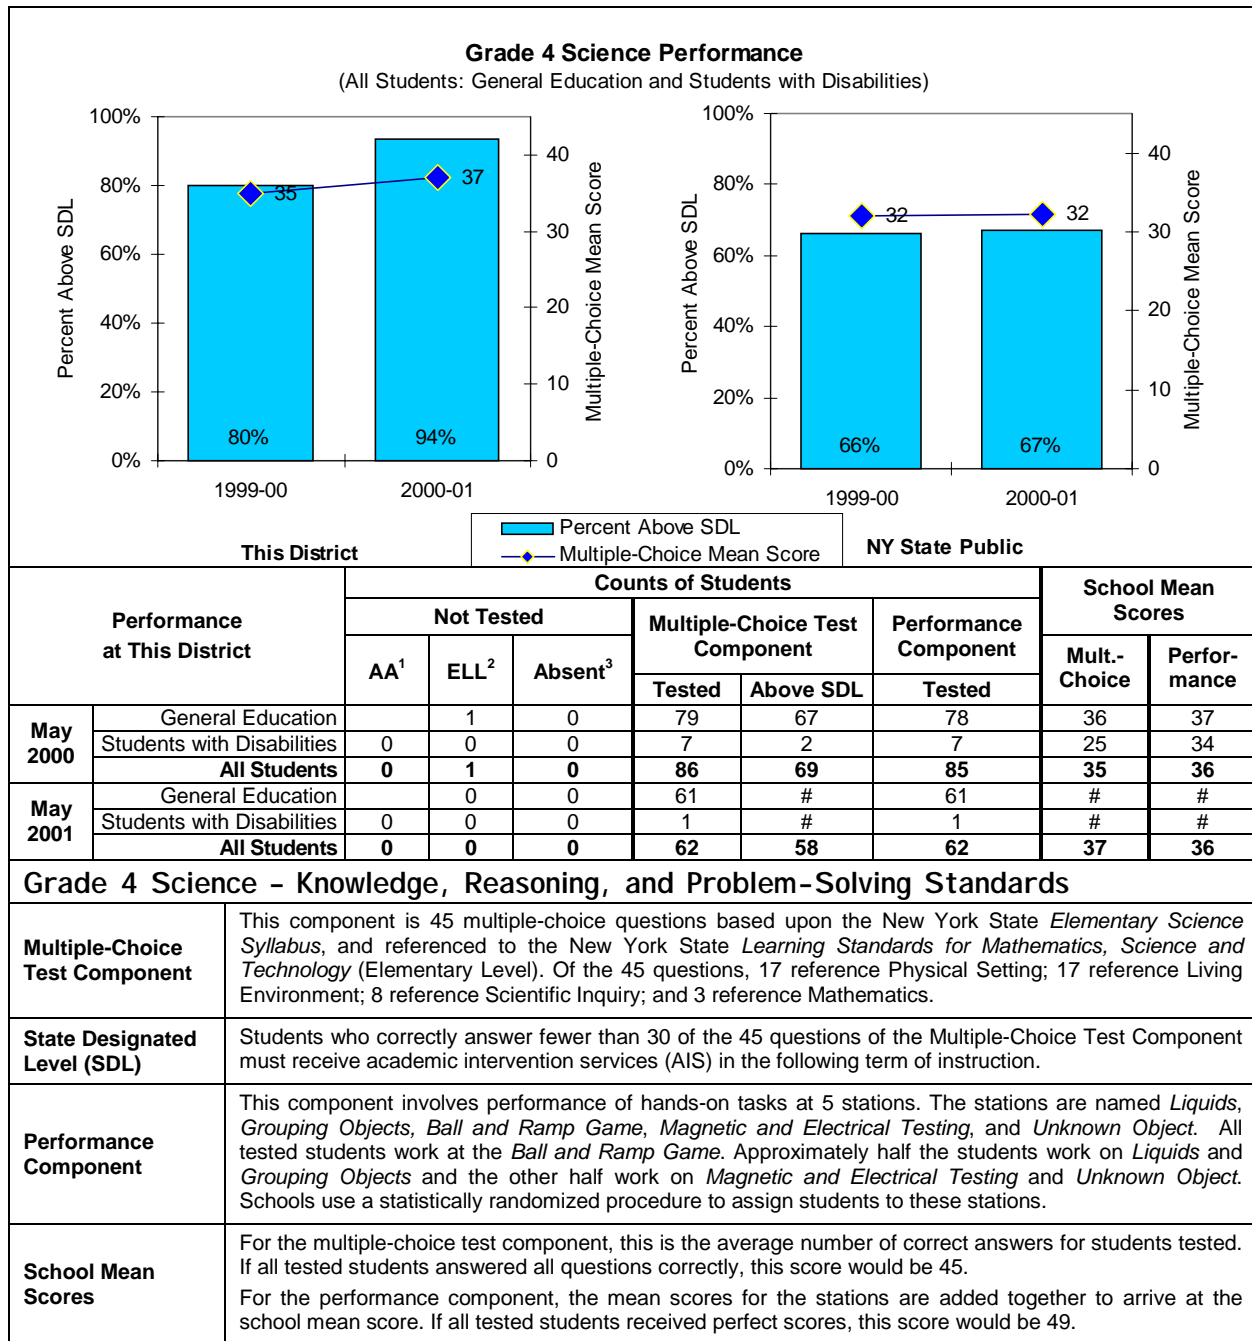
**Grade 4 Science Performance**
(All Students: General Education and Students with Disabilities)

100%
80%
60%
40%
20%
0%
Percent Above SDL
40
30
20
10
0
Multiple-Choice Mean Score
35
37
80%
94%
1999-00
2000-01

100%
80%
60%
40%
20%
0%
Percent Above SDL
40
30
20
10
0
Multiple-Choice Mean Score
32
32
66%
67%
1999-00
2000-01

Percent Above SDL
Multiple-Choice Mean Score

**This District**
**NY State Public**

<table>
<tr><th colspan="2" rowspan="3">Performance at This District</th><th colspan="6">Counts of Students</th><th colspan="2" rowspan="2">School Mean Scores</th></tr>
<tr><th colspan="3">Not Tested</th><th colspan="2">Multiple-Choice Test Component</th><th>Performance Component</th></tr>
<tr><th>AA$^1$</th><th>ELL$^2$</th><th>Absent$^3$</th><th>Tested</th><th>Above SDL</th><th>Tested</th><th>Mult.-Choice</th><th>Perfor-mance</th></tr>
<tr><td rowspan="3">May 2000</td><td>General Education</td><td></td><td>1</td><td>0</td><td>79</td><td>67</td><td>78</td><td>36</td><td>37</td></tr>
<tr><td>Students with Disabilities</td><td>0</td><td>0</td><td>0</td><td>7</td><td>2</td><td>7</td><td>25</td><td>34</td></tr>
<tr><td>All Students</td><td>0</td><td>1</td><td>0</td><td>86</td><td>69</td><td>85</td><td>35</td><td>36</td></tr>
<tr><td rowspan="3">May 2001</td><td>General Education</td><td></td><td>0</td><td>0</td><td>61</td><td>#</td><td>61</td><td>#</td><td>#</td></tr>
<tr><td>Students with Disabilities</td><td>0</td><td>0</td><td>0</td><td>1</td><td>#</td><td>1</td><td>#</td><td>#</td></tr>
<tr><td>All Students</td><td>0</td><td>0</td><td>0</td><td>62</td><td>58</td><td>62</td><td>37</td><td>36</td></tr>
</table>

Grade 4 Science – Knowledge, Reasoning, and Problem-Solving Standards

| | |
|---|---|
| **Multiple-Choice Test Component** | This component is 45 multiple-choice questions based upon the New York State *Elementary Science Syllabus*, and referenced to the New York State *Learning Standards for Mathematics, Science and Technology* (Elementary Level). Of the 45 questions, 17 reference Physical Setting; 17 reference Living Environment; 8 reference Scientific Inquiry; and 3 reference Mathematics. |
| **State Designated Level (SDL)** | Students who correctly answer fewer than 30 of the 45 questions of the Multiple-Choice Test Component must receive academic intervention services (AIS) in the following term of instruction. |
| **Performance Component** | This component involves performance of hands-on tasks at 5 stations. The stations are named *Liquids*, *Grouping Objects, Ball and Ramp Game*, *Magnetic and Electrical Testing*, and *Unknown Object*. All tested students work at the *Ball and Ramp Game*. Approximately half the students work on *Liquids* and *Grouping Objects* and the other half work on *Magnetic and Electrical Testing* and *Unknown Object*. Schools use a statistically randomized procedure to assign students to these stations. |
| **School Mean Scores** | For the multiple-choice test component, this is the average number of correct answers for students tested. If all tested students answered all questions correctly, this score would be 45.<br>For the performance component, the mean scores for the stations are added together to arrive at the school mean score. If all tested students received perfect scores, this score would be 49. |